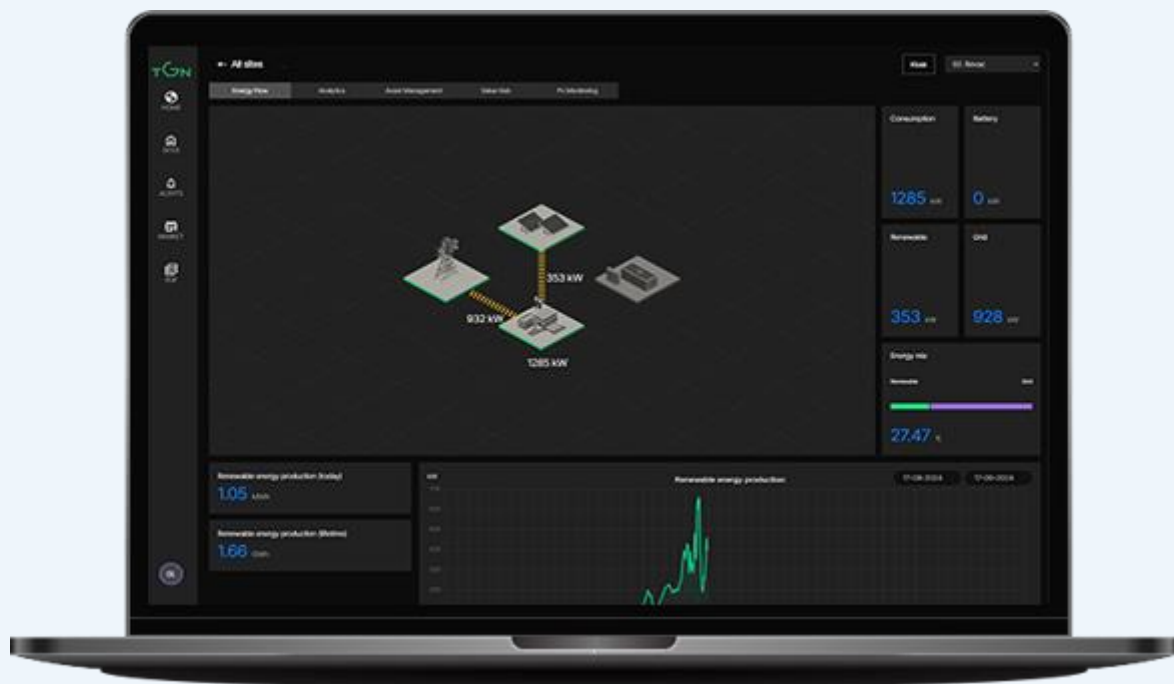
TGN

HOME

SITES

ALERTS

PROJECT

PDF

← All sites

Kiosk

SE: Novac

Energy Flow

Analytics

Asset Management

Value Hub

PV Monitoring

Consumption

1285 kW

Battery

0 kW

Renewable

353 kW

Grid

928 kW

Energy mix

Renewable

Grid

27.47 %

353 kW

932 kW

1285 kW

Renewable energy production (today)

1.05 MWh

Renewable energy production (lifetime)

1.66 GWh

Renewable energy production

17-09-2024

17-09-2024

kW

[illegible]